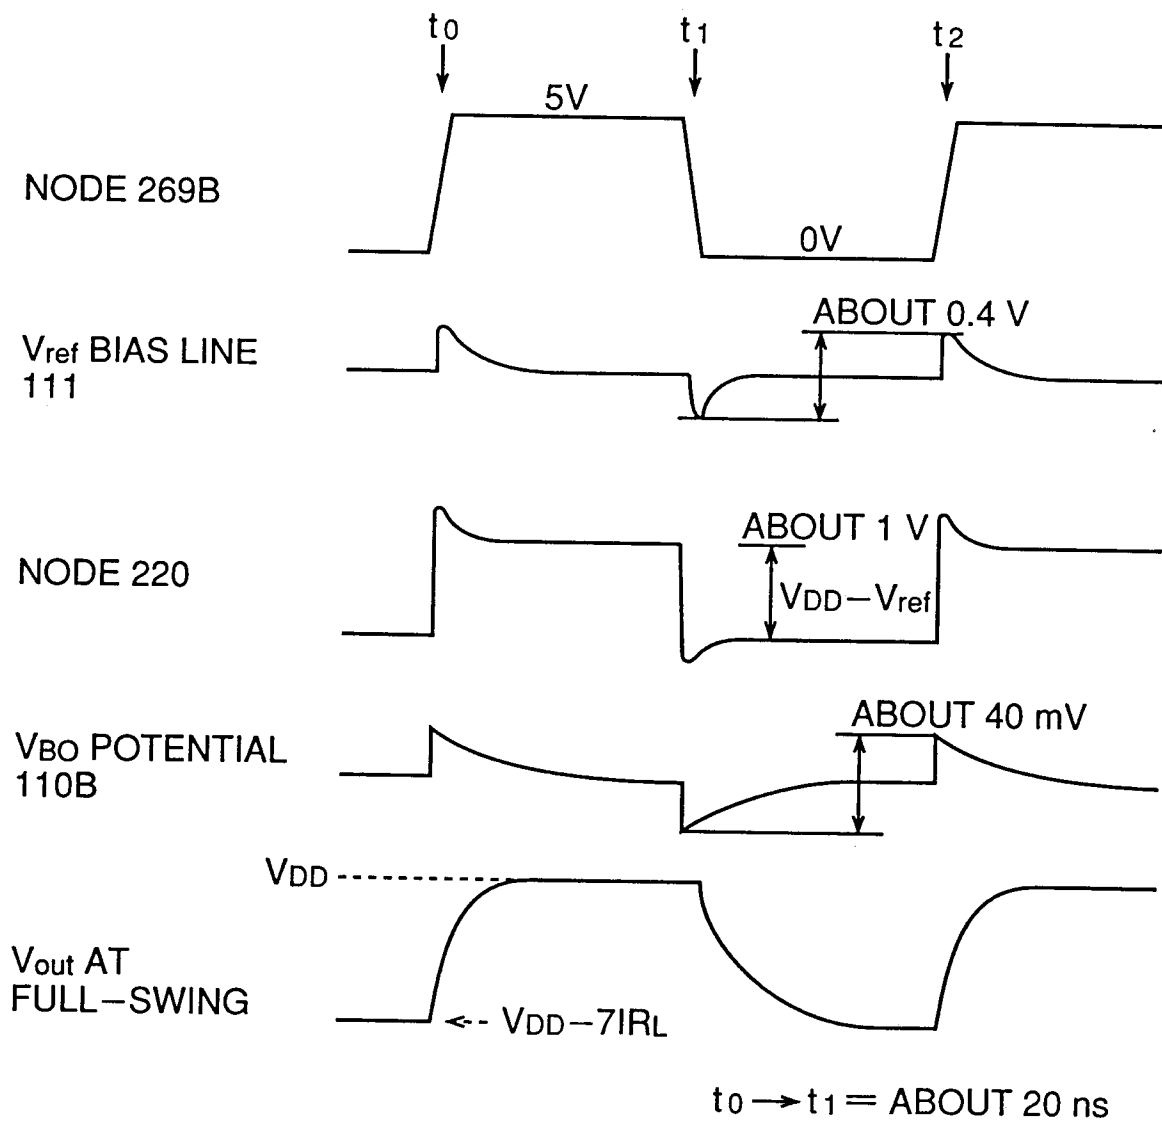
$t_0$ $t_1$ $t_2$

5V

NODE 269B

0V

$V_{ref}$ BIAS LINE 111

ABOUT 0.4 V

NODE 220

ABOUT 1 V

$V_{DD}-V_{ref}$

$V_{BO}$ POTENTIAL 110B

ABOUT 40 mV

$V_{DD}$

$V_{out}$ AT FULL−SWING

$V_{DD}-7IR_L$

$t_0 \rightarrow t_1 =$ ABOUT 20 ns